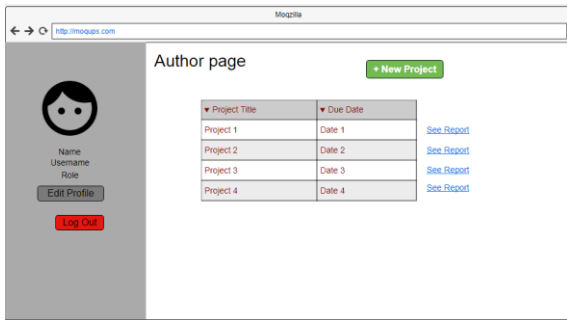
Moqzilla

http://moqups.com

Name
Username
Role

Edit Profile

Log Out

Author page

+ New Project

| ▾ Project Title | ▾ Due Date |
|---|---|
| Project 1 | Date 1 |
| Project 2 | Date 2 |
| Project 3 | Date 3 |
| Project 4 | Date 4 |

See Report
See Report
See Report
See Report